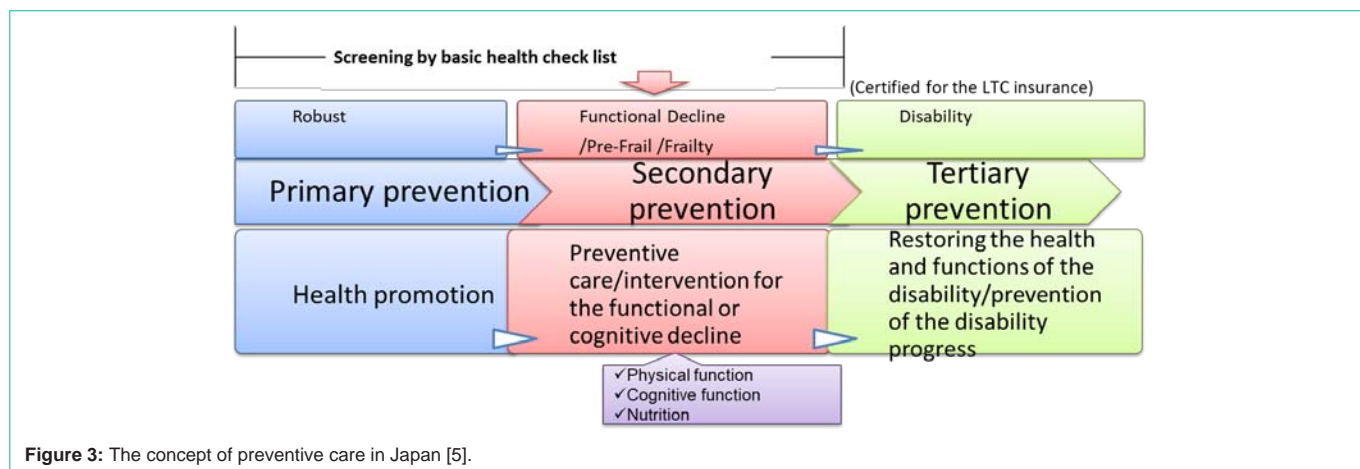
Screening by basic health check list

(Certified for the LTC insurance)

Robust

Functional Decline /Pre-Frail /Frailty

Disability

Primary prevention

Secondary prevention

Tertiary prevention

Health promotion

Preventive care/intervention for the functional or cognitive decline

Restoring the health and functions of the disability/prevention of the disability progress

✓Physical function
✓Cognitive function
✓Nutrition

**Figure 3:** The concept of preventive care in Japan [5].